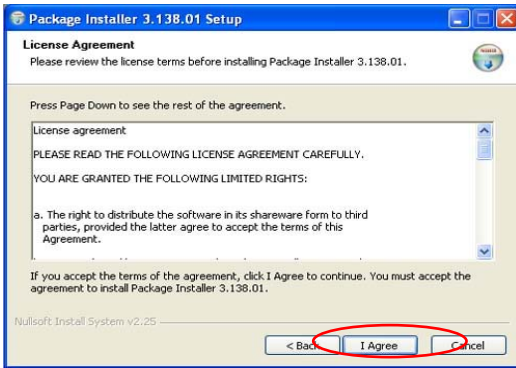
Package Installer 3.138.01 Setup

License Agreement
Please review the license terms before installing Package Installer 3.138.01.

Press Page Down to see the rest of the agreement.

License agreement

PLEASE READ THE FOLLOWING LICENSE AGREEMENT CAREFULLY.

YOU ARE GRANTED THE FOLLOWING LIMITED RIGHTS:

a. The right to distribute the software in its shareware form to third parties, provided the latter agree to accept the terms of this Agreement.

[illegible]

If you accept the terms of the agreement, click I Agree to continue. You must accept the agreement to install Package Installer 3.138.01.

Nullsoft Install System v2.25

< Back   I Agree   Cancel